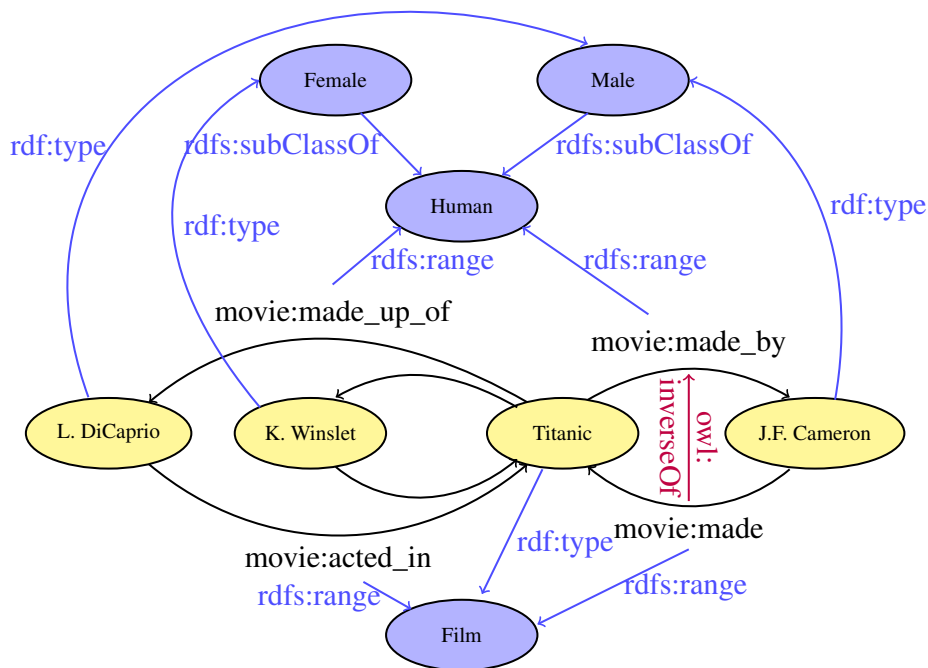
Female

Male

rdf:type

rdfs:subClassOf

rdfs:subClassOf

Human

rdf:type

rdf:type

rdfs:range

rdfs:range

movie:made_up_of

movie:made_by

L. DiCaprio

K. Winslet

Titanic

owl:
inverseOf

J.F. Cameron

movie:made

rdf:type

movie:acted_in

rdfs:range

rdfs:range

Film